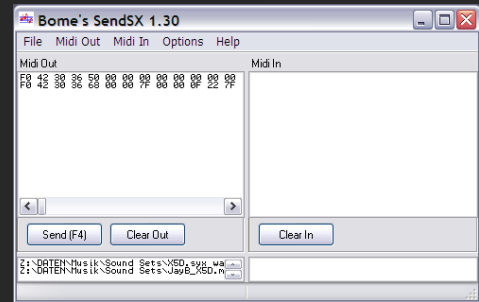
Bome's SendSX 1.30

File Midi Out Midi In Options Help

Midi Out

F0 42 30 36 50 00 00 00 00 00 00 00
F0 42 30 36 68 00 00 7F 00 00 0F 22 7F

Midi In

Send (F4)
Clear Out
Clear In

Z:\DATEN\Musik\Sound Sets\X5D.syx wa
Z:\DATEN\Musik\Sound Sets\JayB_X5D.m